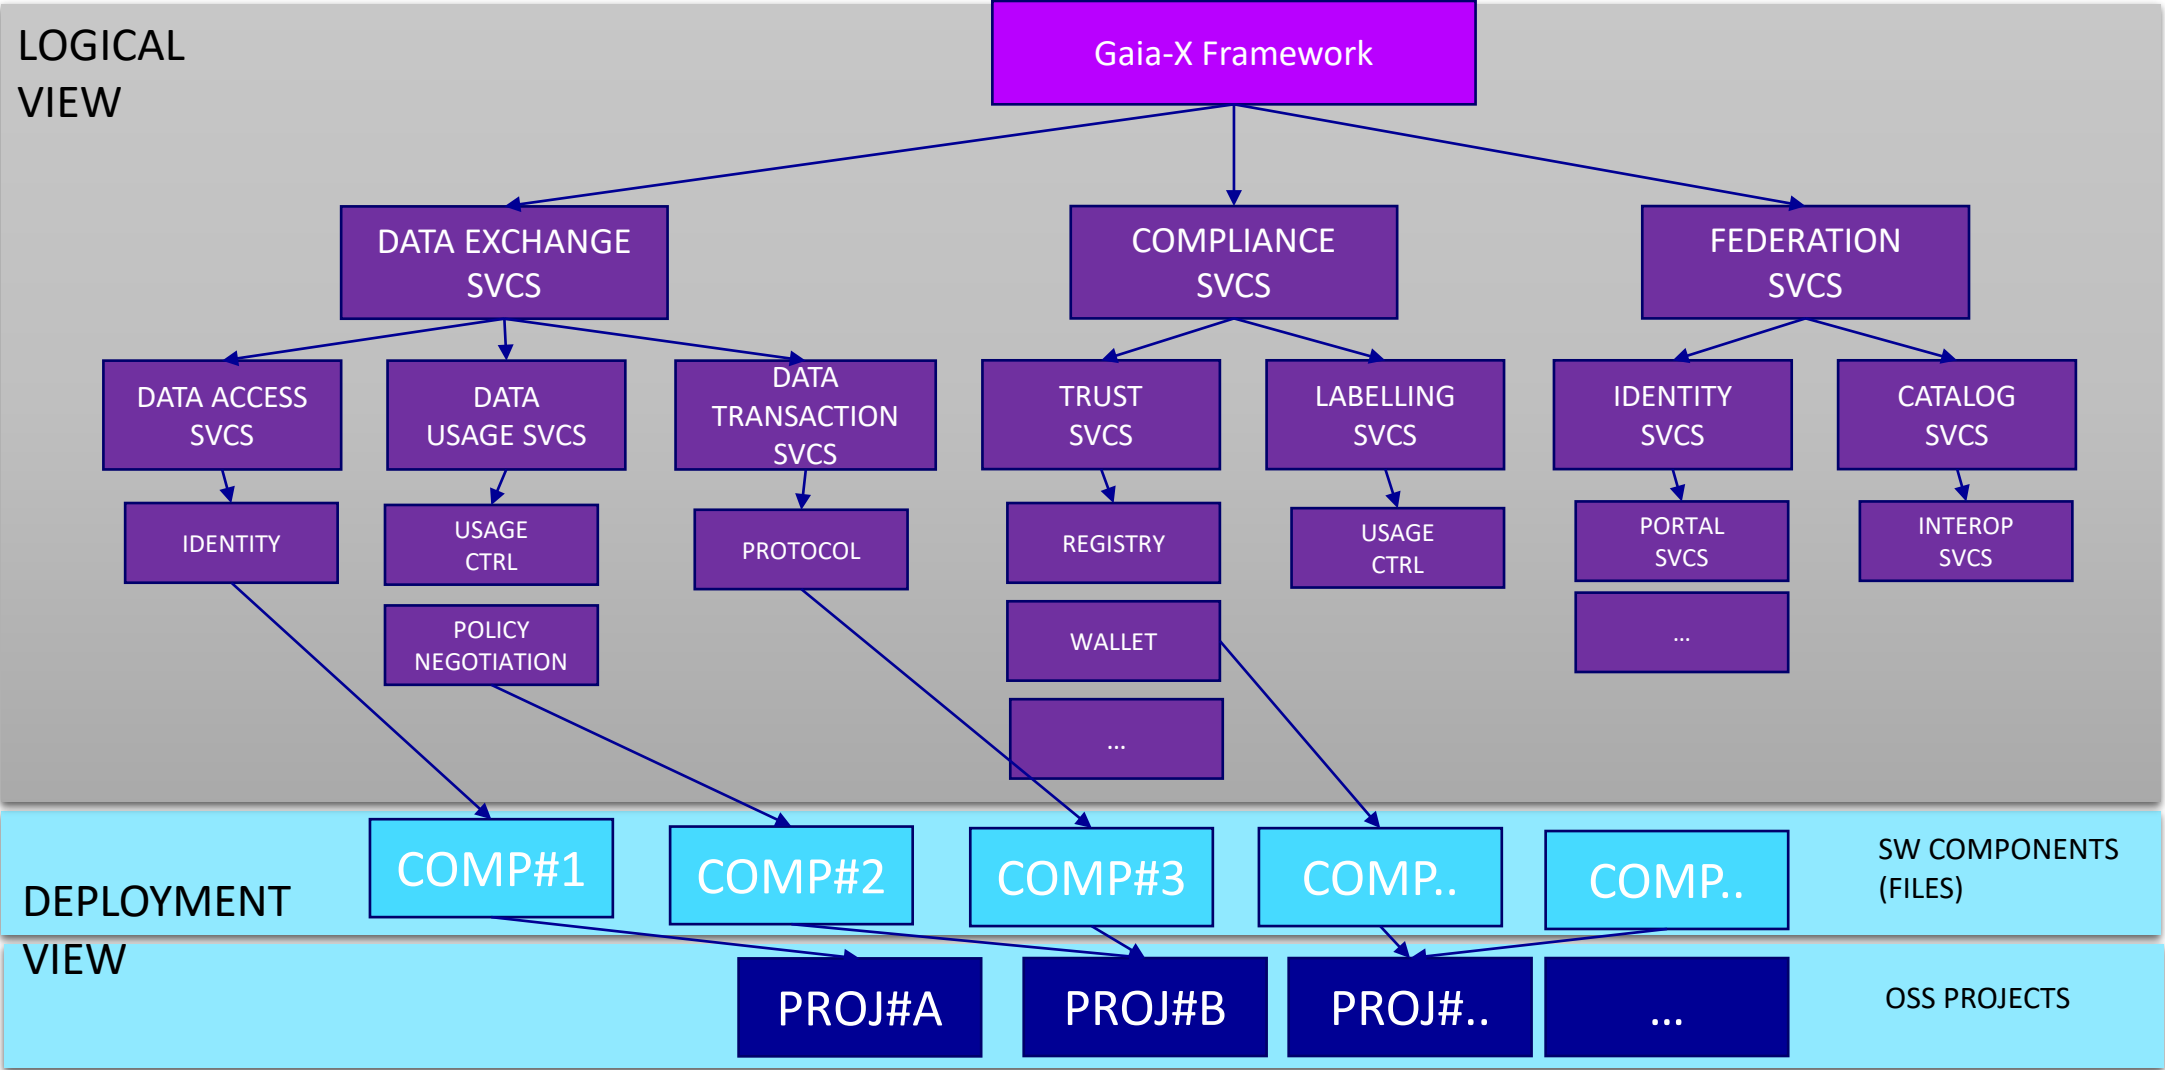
LOGICAL VIEW

Gaia-X Framework

DATA EXCHANGE SVCS

COMPLIANCE SVCS

FEDERATION SVCS

DATA ACCESS SVCS

DATA USAGE SVCS

DATA TRANSACTION SVCS

TRUST SVCS

LABELLING SVCS

IDENTITY SVCS

CATALOG SVCS

IDENTITY

USAGE CTRL

POLICY NEGOTIATION

PROTOCOL

REGISTRY

WALLET

...

USAGE CTRL

PORTAL SVCS

...

INTEROP SVCS

DEPLOYMENT VIEW

COMP#1

COMP#2

COMP#3

COMP..

COMP..

SW COMPONENTS (FILES)

PROJ#A

PROJ#B

PROJ#..

...

OSS PROJECTS